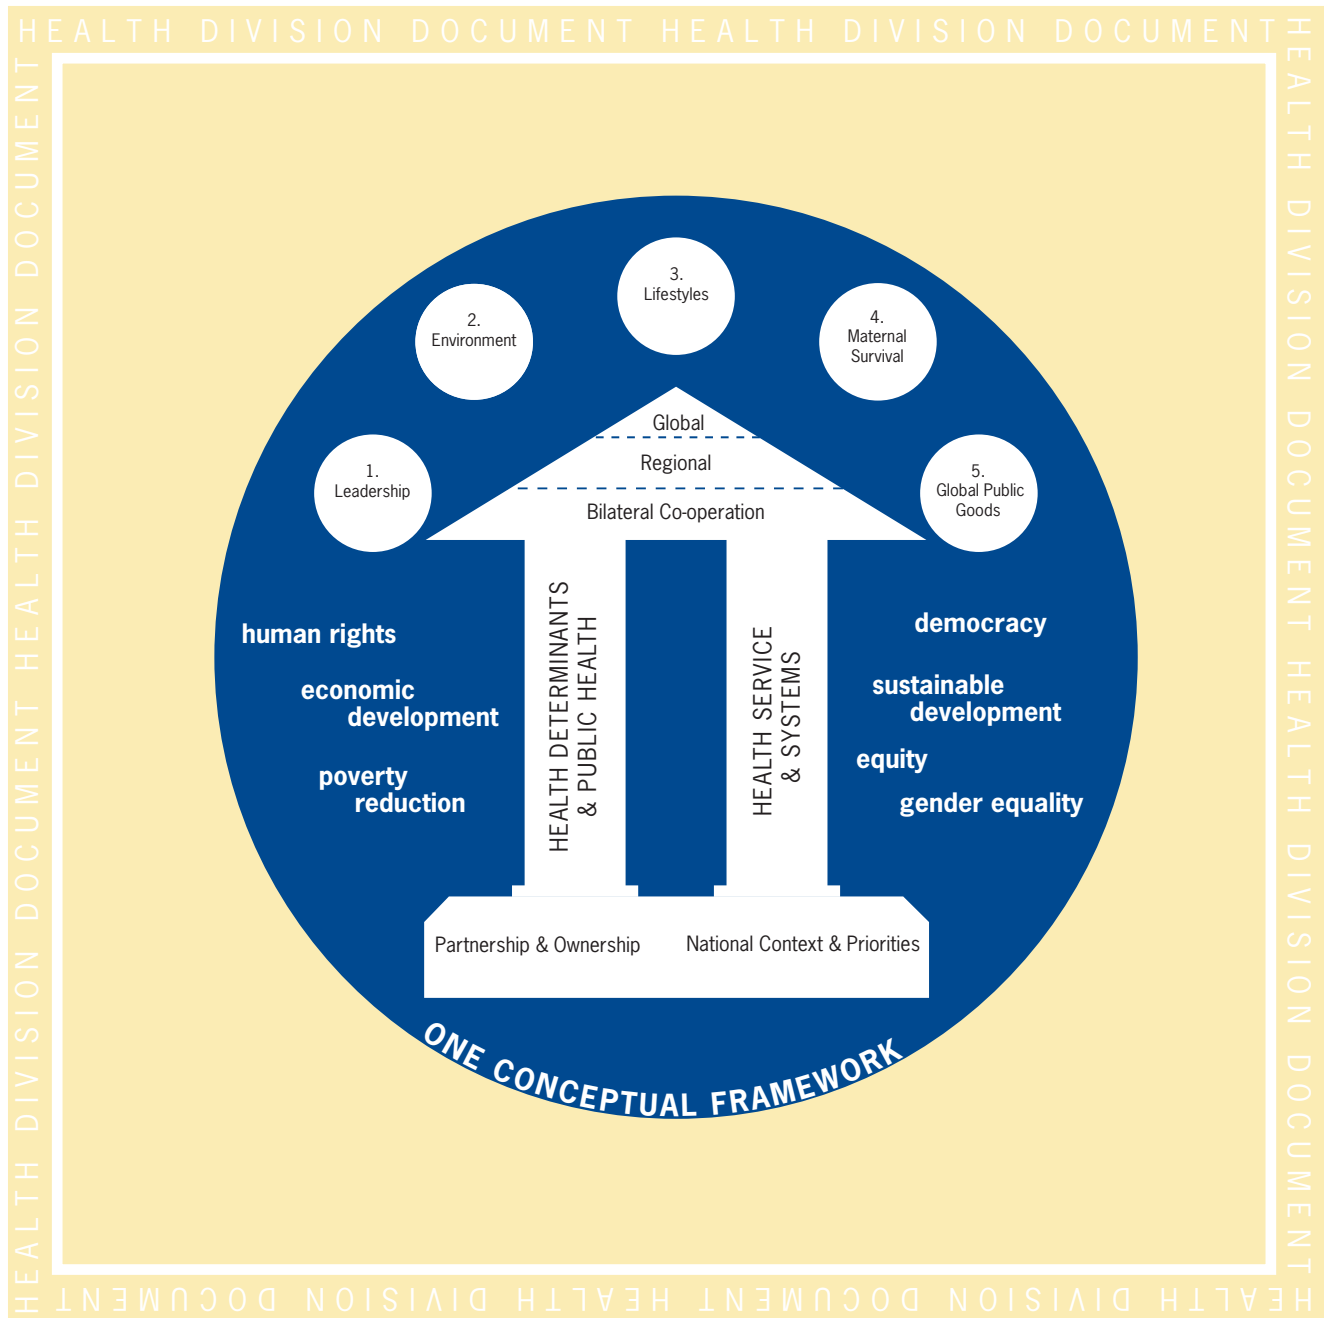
HEALTH DIVISION DOCUMENT HEALTH DIVISION DOCUMENT

HEALTH DIVISION DOCUMENT HEALTH DIVISION DOCUMENT

HEALTH DIVISION DOCUMENT HEALTH DIVISION DOCUMENT

HEALTH DIVISION DOCUMENT HEALTH DIVISION DOCUMENT

3.
Lifestyles

2.
Environment

4.
Maternal
Survival

1.
Leadership

5.
Global Public
Goods

Global

Regional

Bilateral Co-operation

human rights

economic development

poverty reduction

HEALTH DETERMINANTS & PUBLIC HEALTH

HEALTH SERVICE & SYSTEMS

democracy

sustainable development

equity

gender equality

Partnership & Ownership

National Context & Priorities

ONE CONCEPTUAL FRAMEWORK